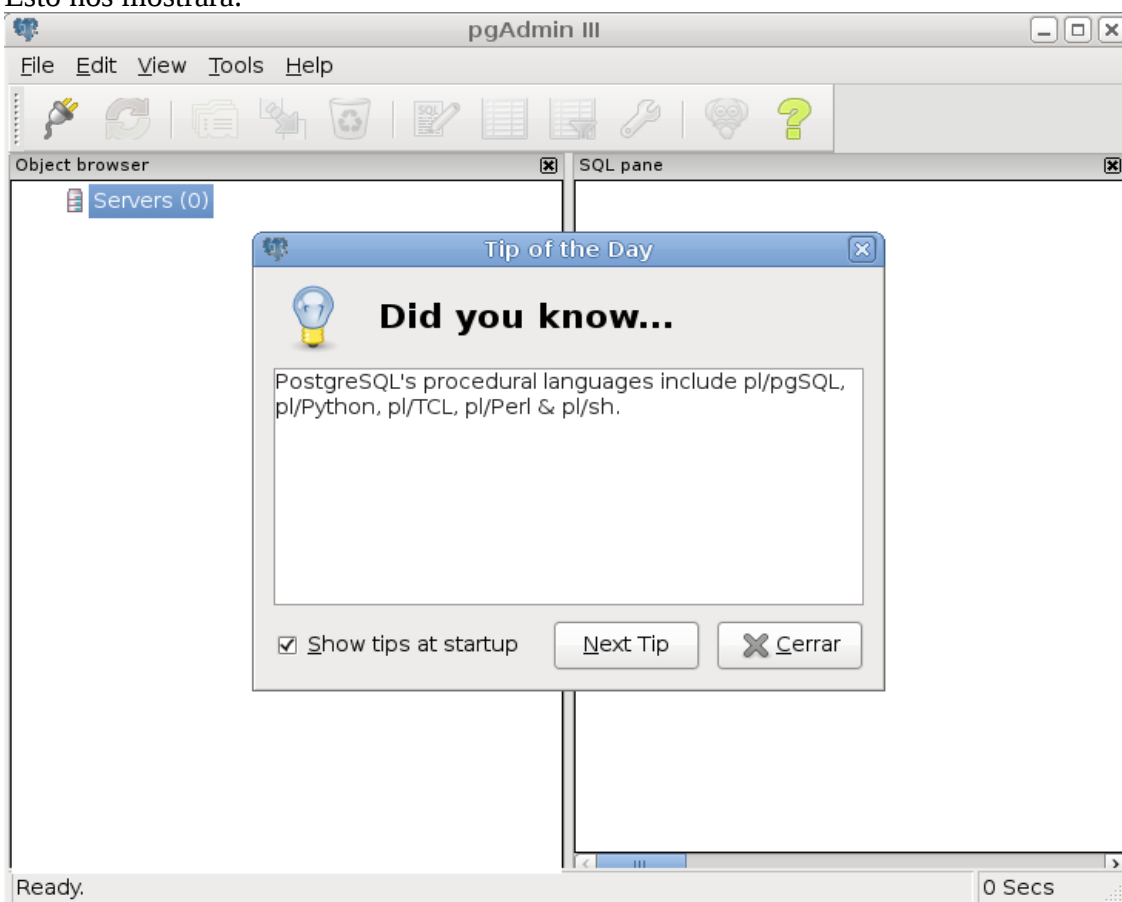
Esto nos mostrará:

pgAdmin III

File Edit View Tools Help

Object browser

SQL pane

Servers (0)

Tip of the Day

Did you know...

PostgreSQL's procedural languages include pl/pgSQL, pl/Python, pl/TCL, pl/Perl & pl/sh.

☑ Show tips at startup

Next Tip

Cerrar

Ready.

0 Secs